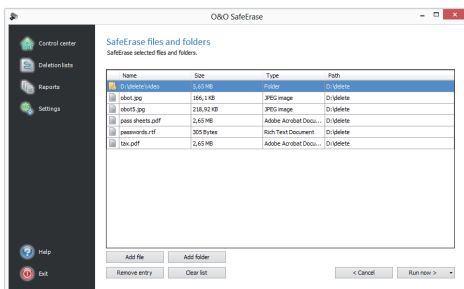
O&O SafeErase

Control center
Deletion lists
Reports
Settings

SafeErase files and folders
SafeErase selected files and folders.

| Name | Size | Type | Path |
|---|---|---|---|
| D:\delete\video | 5,65 MB | Folder | D:\delete |
| obot.jpg | 166,1 KB | JPEG image | D:\delete |
| obot5.jpg | 218,92 KB | JPEG image | D:\delete |
| pass sheets.pdf | 2,65 MB | Adobe Acrobat Docu... | D:\delete |
| passwords.rtf | 305 Bytes | Rich Text Document | D:\delete |
| tax.pdf | 2,65 MB | Adobe Acrobat Docu... | D:\delete |

Add file
Add folder
Remove entry
Clear list
< Cancel
Run now >

Help
Exit